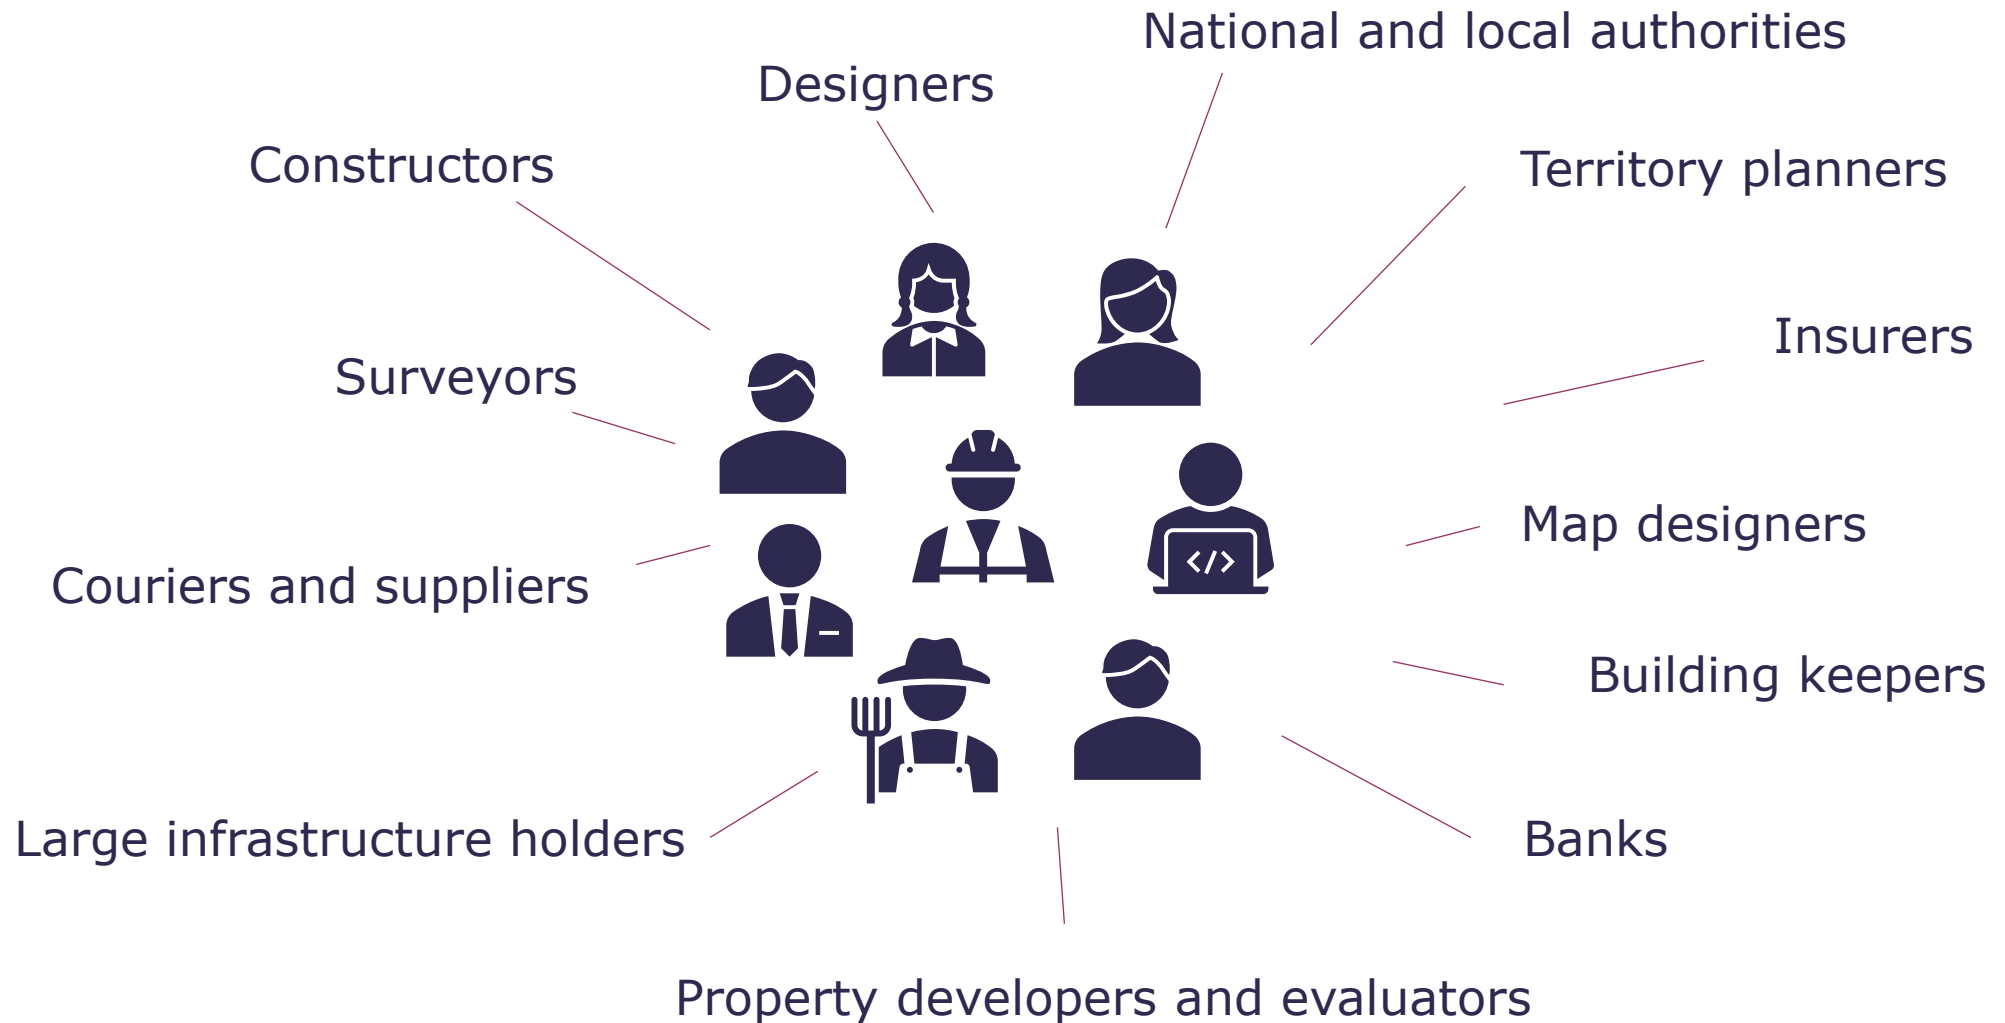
National and local authorities

Designers

Constructors

Territory planners

Insurers

Surveyors

Map designers

Couriers and suppliers

Building keepers

Large infrastructure holders

Banks

Property developers and evaluators